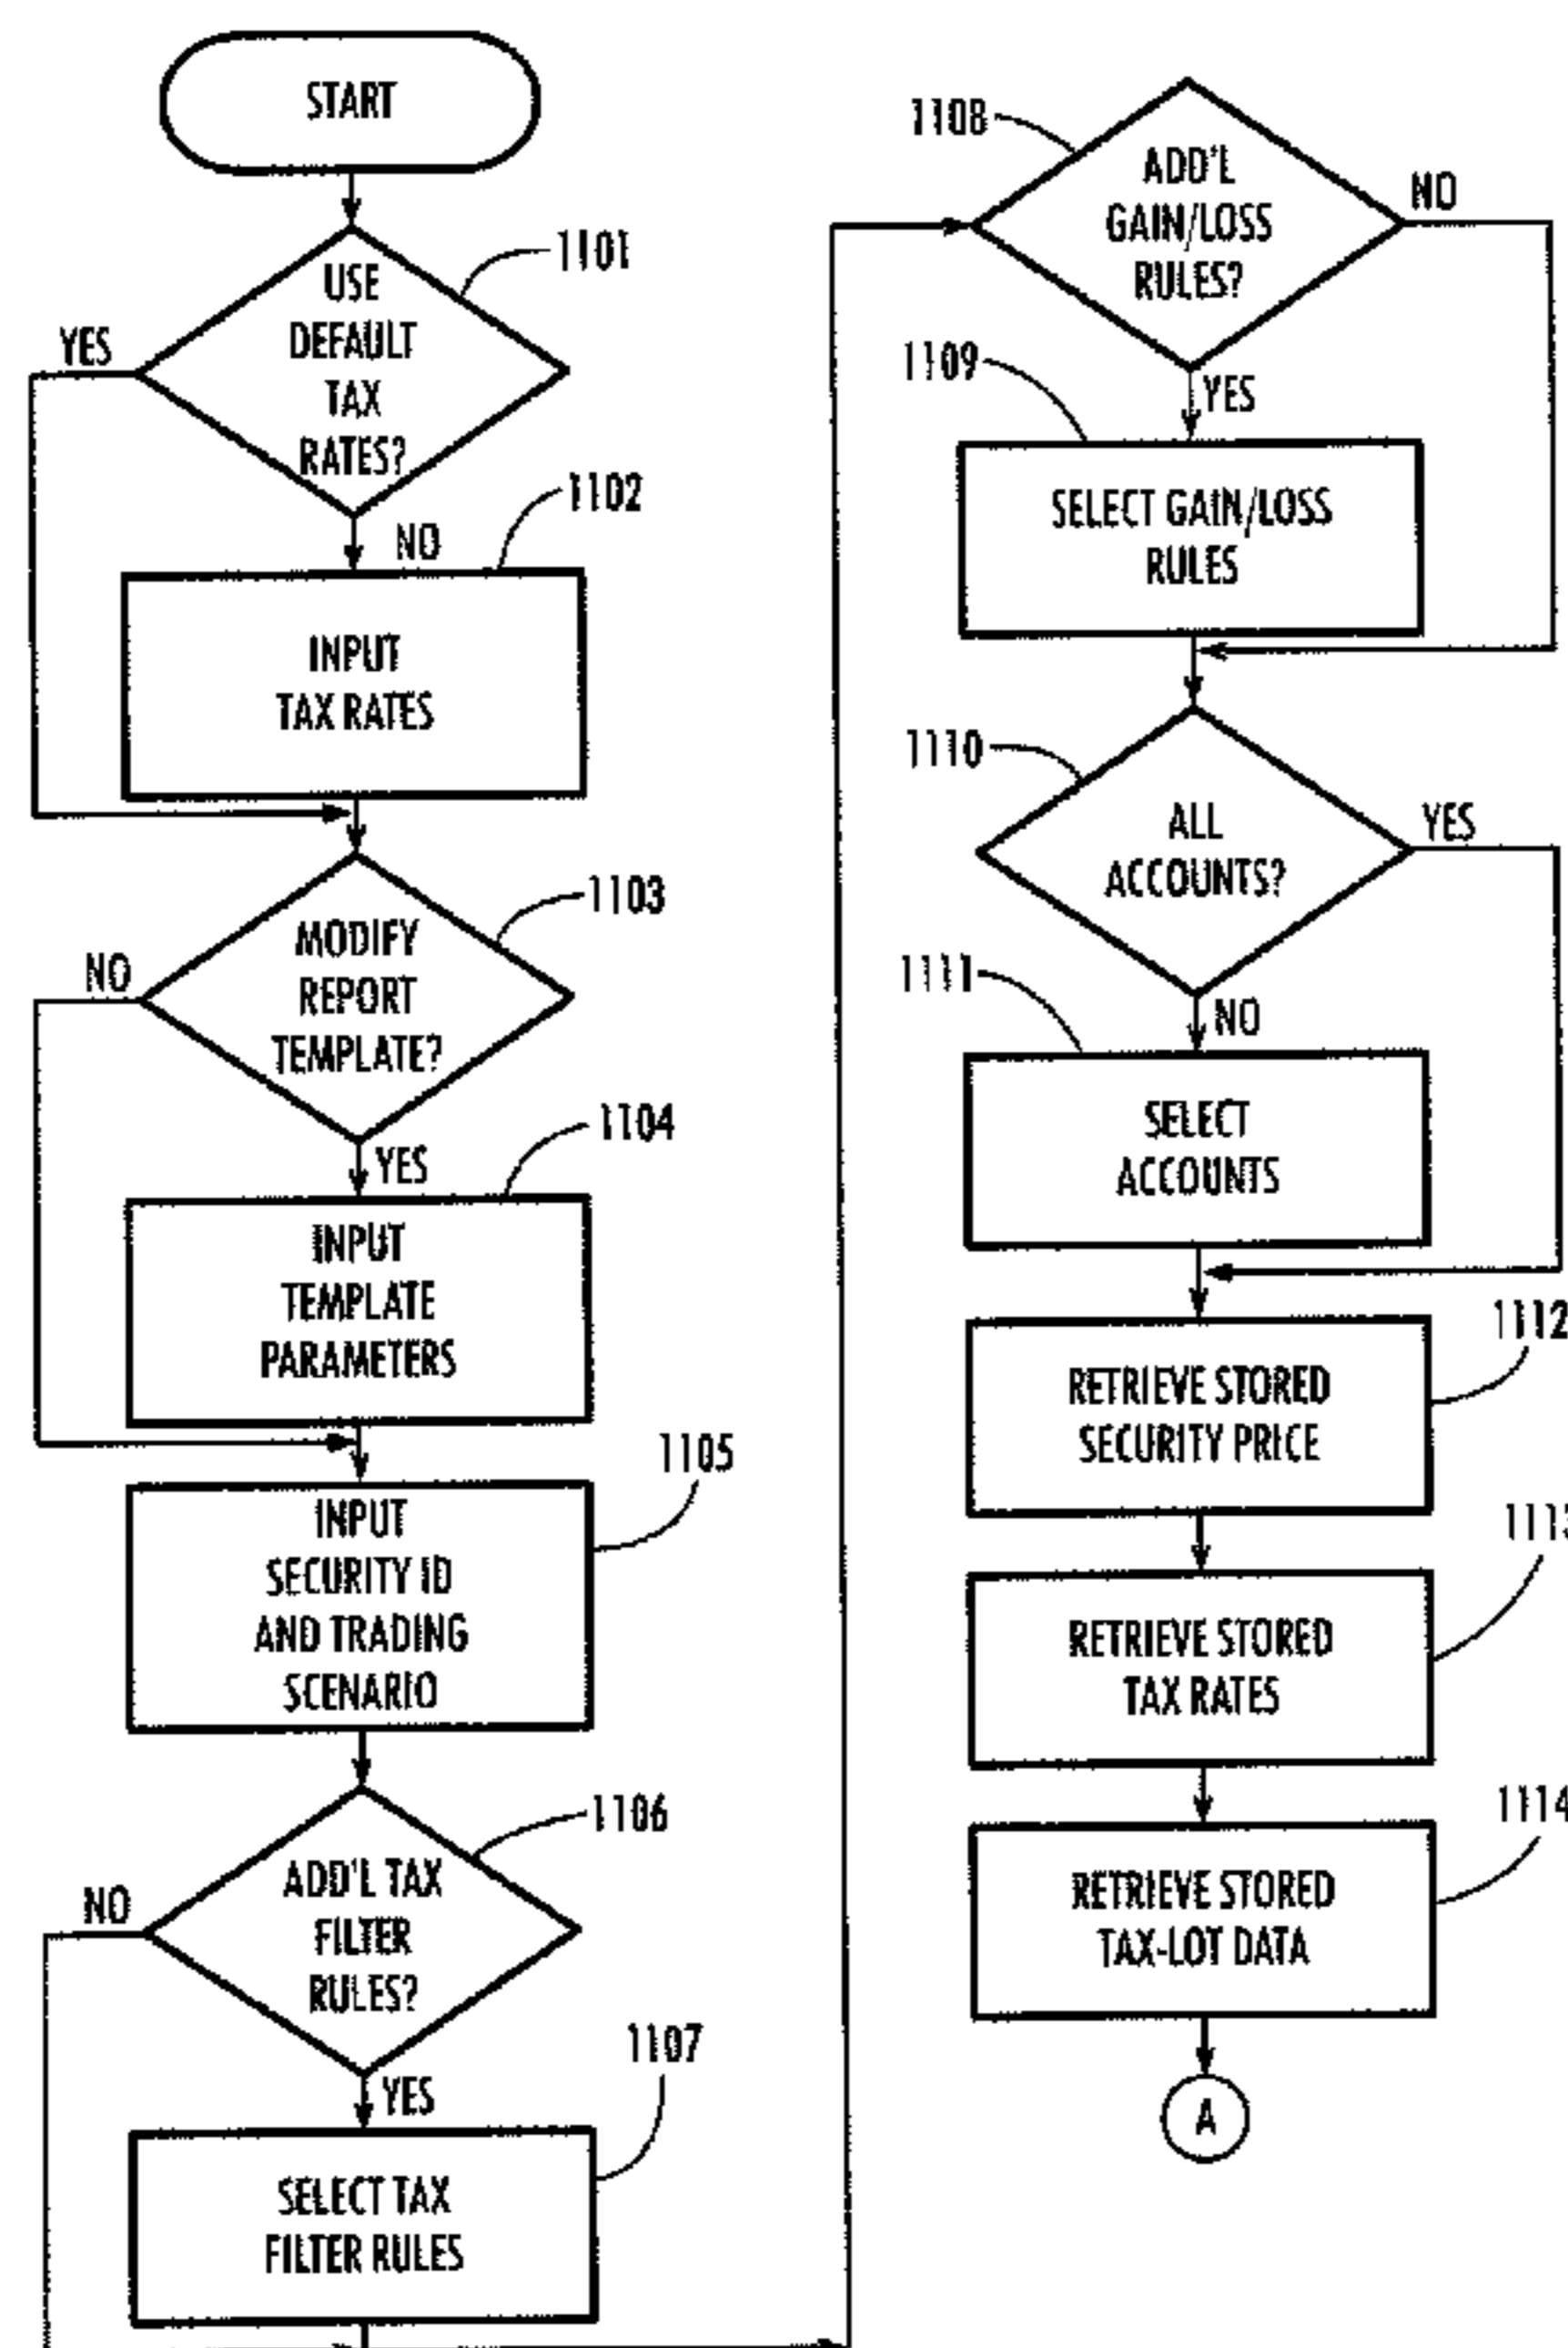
START

1101
USE DEFAULT TAX RATES?
YES
NO

1102
INPUT TAX RATES

1103
MODIFY REPORT TEMPLATE?
NO
YES

1104
INPUT TEMPLATE PARAMETERS

1105
INPUT SECURITY ID AND TRADING SCENARIO

1106
ADD'L TAX FILTER RULES?
NO
YES

1107
SELECT TAX FILTER RULES

1108
ADD'L GAIN/LOSS RULES?
NO
YES

1109
SELECT GAIN/LOSS RULES

1110
ALL ACCOUNTS?
YES
NO

1111
SELECT ACCOUNTS

1112
RETRIEVE STORED SECURITY PRICE

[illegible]
RETRIEVE STORED TAX RATES

1114
RETRIEVE STORED TAX-LOT DATA

A